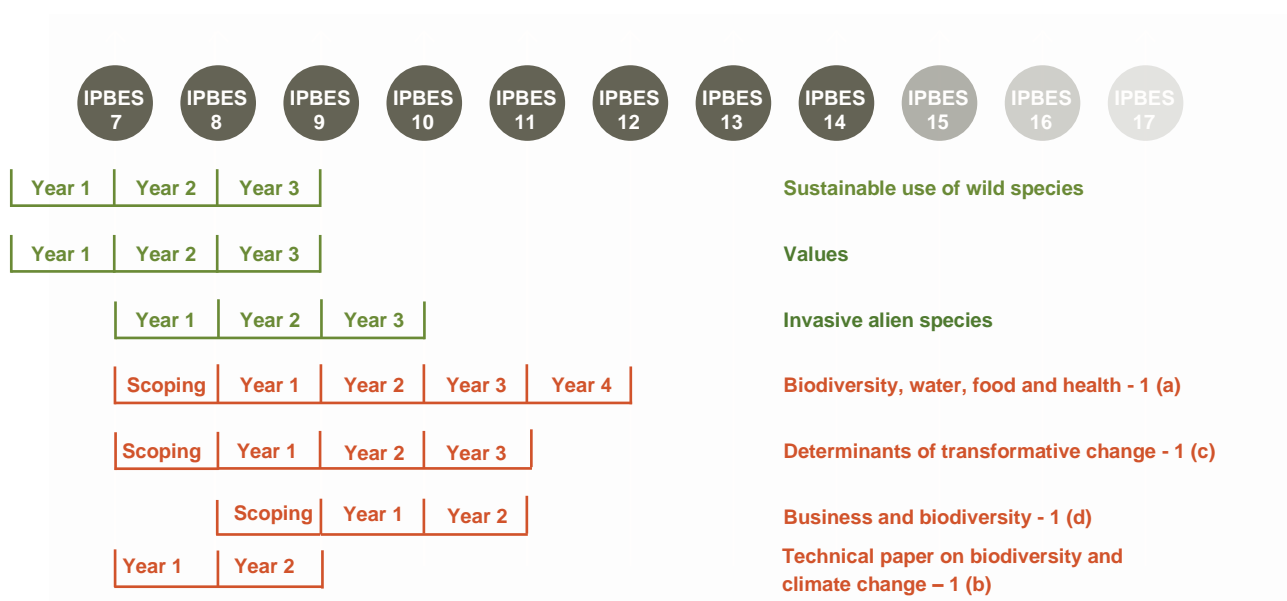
IPBES 7 IPBES 8 IPBES 9 IPBES 10 IPBES 11 IPBES 12 IPBES 13 IPBES 14 IPBES 15 IPBES 16 IPBES 17

Year 1 Year 2 Year 3 Sustainable use of wild species

Year 1 Year 2 Year 3 Values

Year 1 Year 2 Year 3 Invasive alien species

Scoping Year 1 Year 2 Year 3 Year 4 Biodiversity, water, food and health - 1 (a)

Scoping Year 1 Year 2 Year 3 Determinants of transformative change - 1 (c)

Scoping Year 1 Year 2 Business and biodiversity - 1 (d)

Year 1 Year 2 Technical paper on biodiversity and climate change – 1 (b)